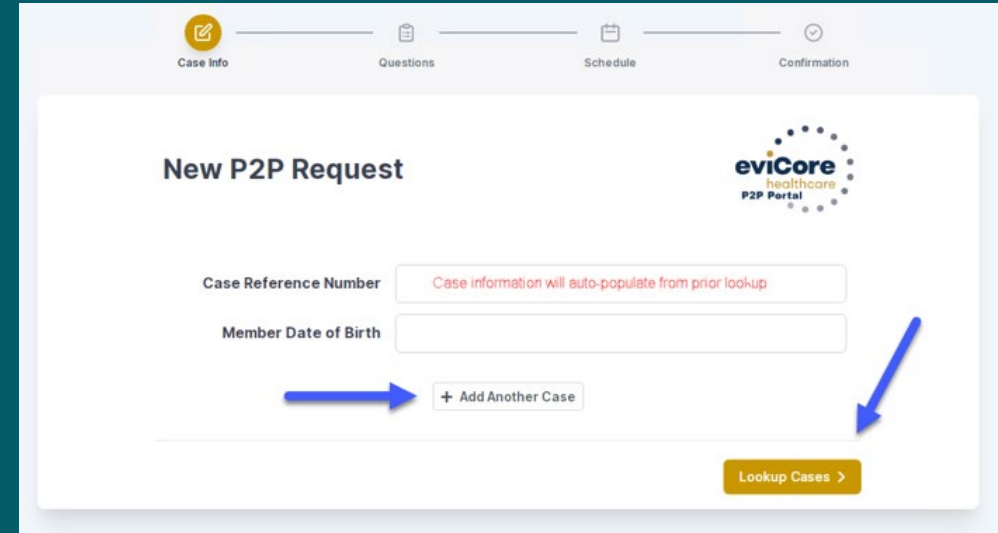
Case Info
Questions
Schedule
Confirmation

New P2P Request

eviCore healthcare
P2P Portal

Case Reference Number
Case information will auto-populate from prior lookup
Member Date of Birth

+ Add Another Case

Lookup Cases >